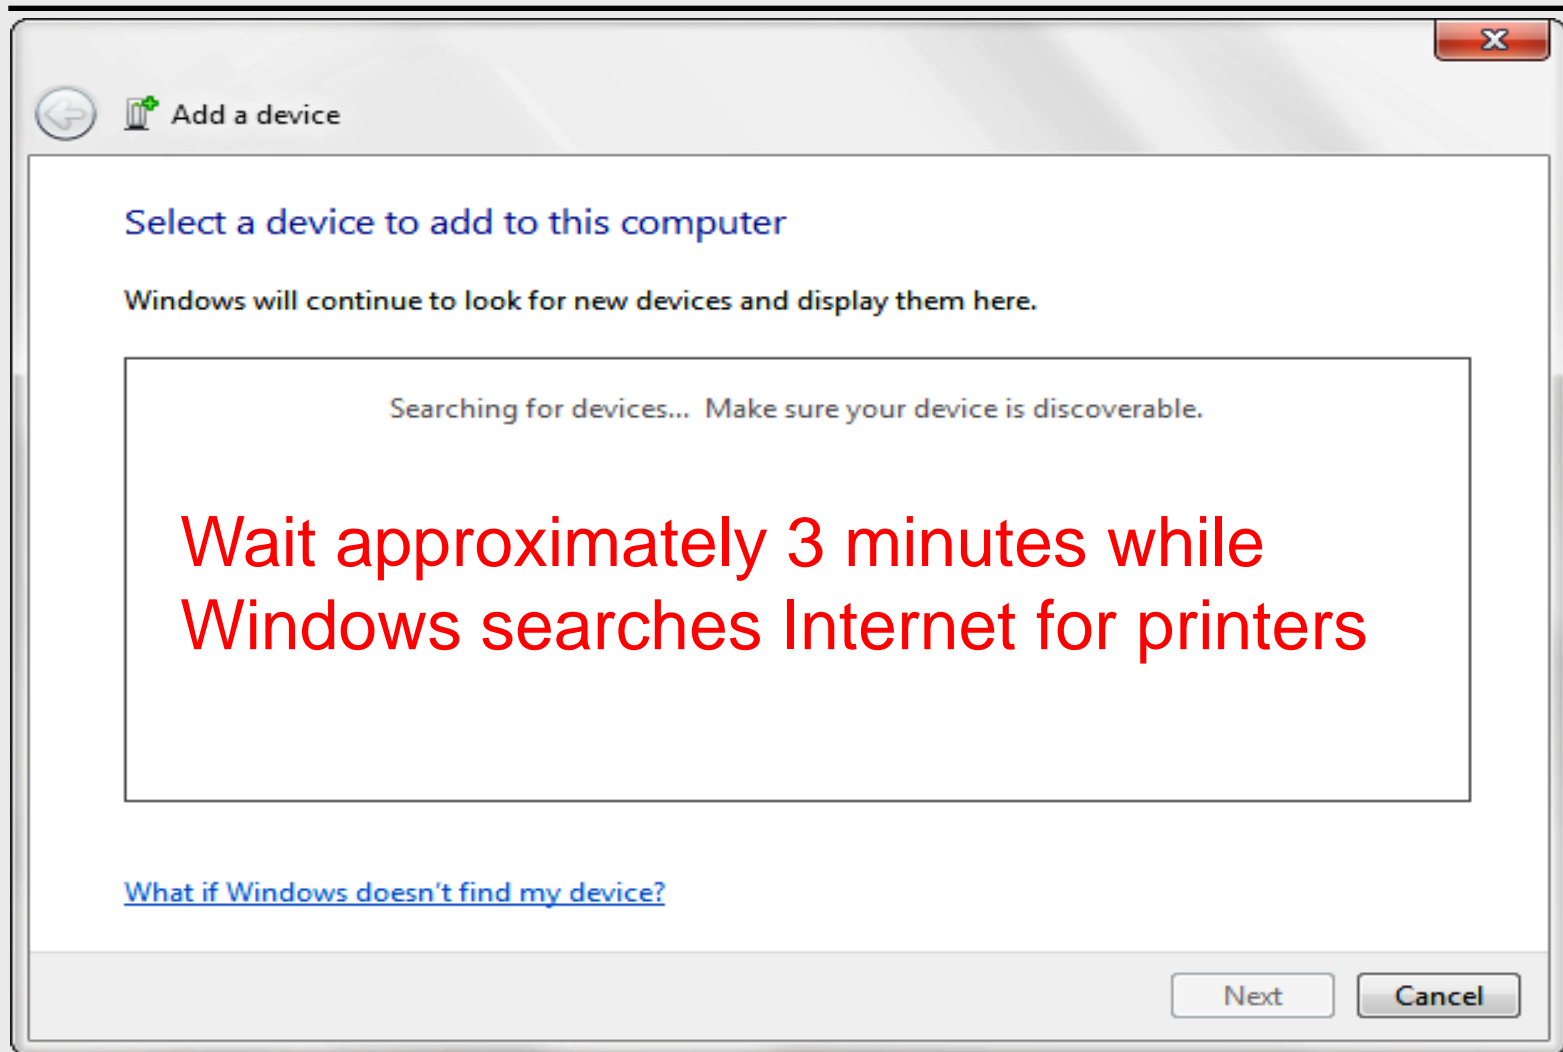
Add a device

Select a device to add to this computer

Windows will continue to look for new devices and display them here.

Searching for devices... Make sure your device is discoverable.

Wait approximately 3 minutes while Windows searches Internet for printers

What if Windows doesn't find my device?

Next

Cancel